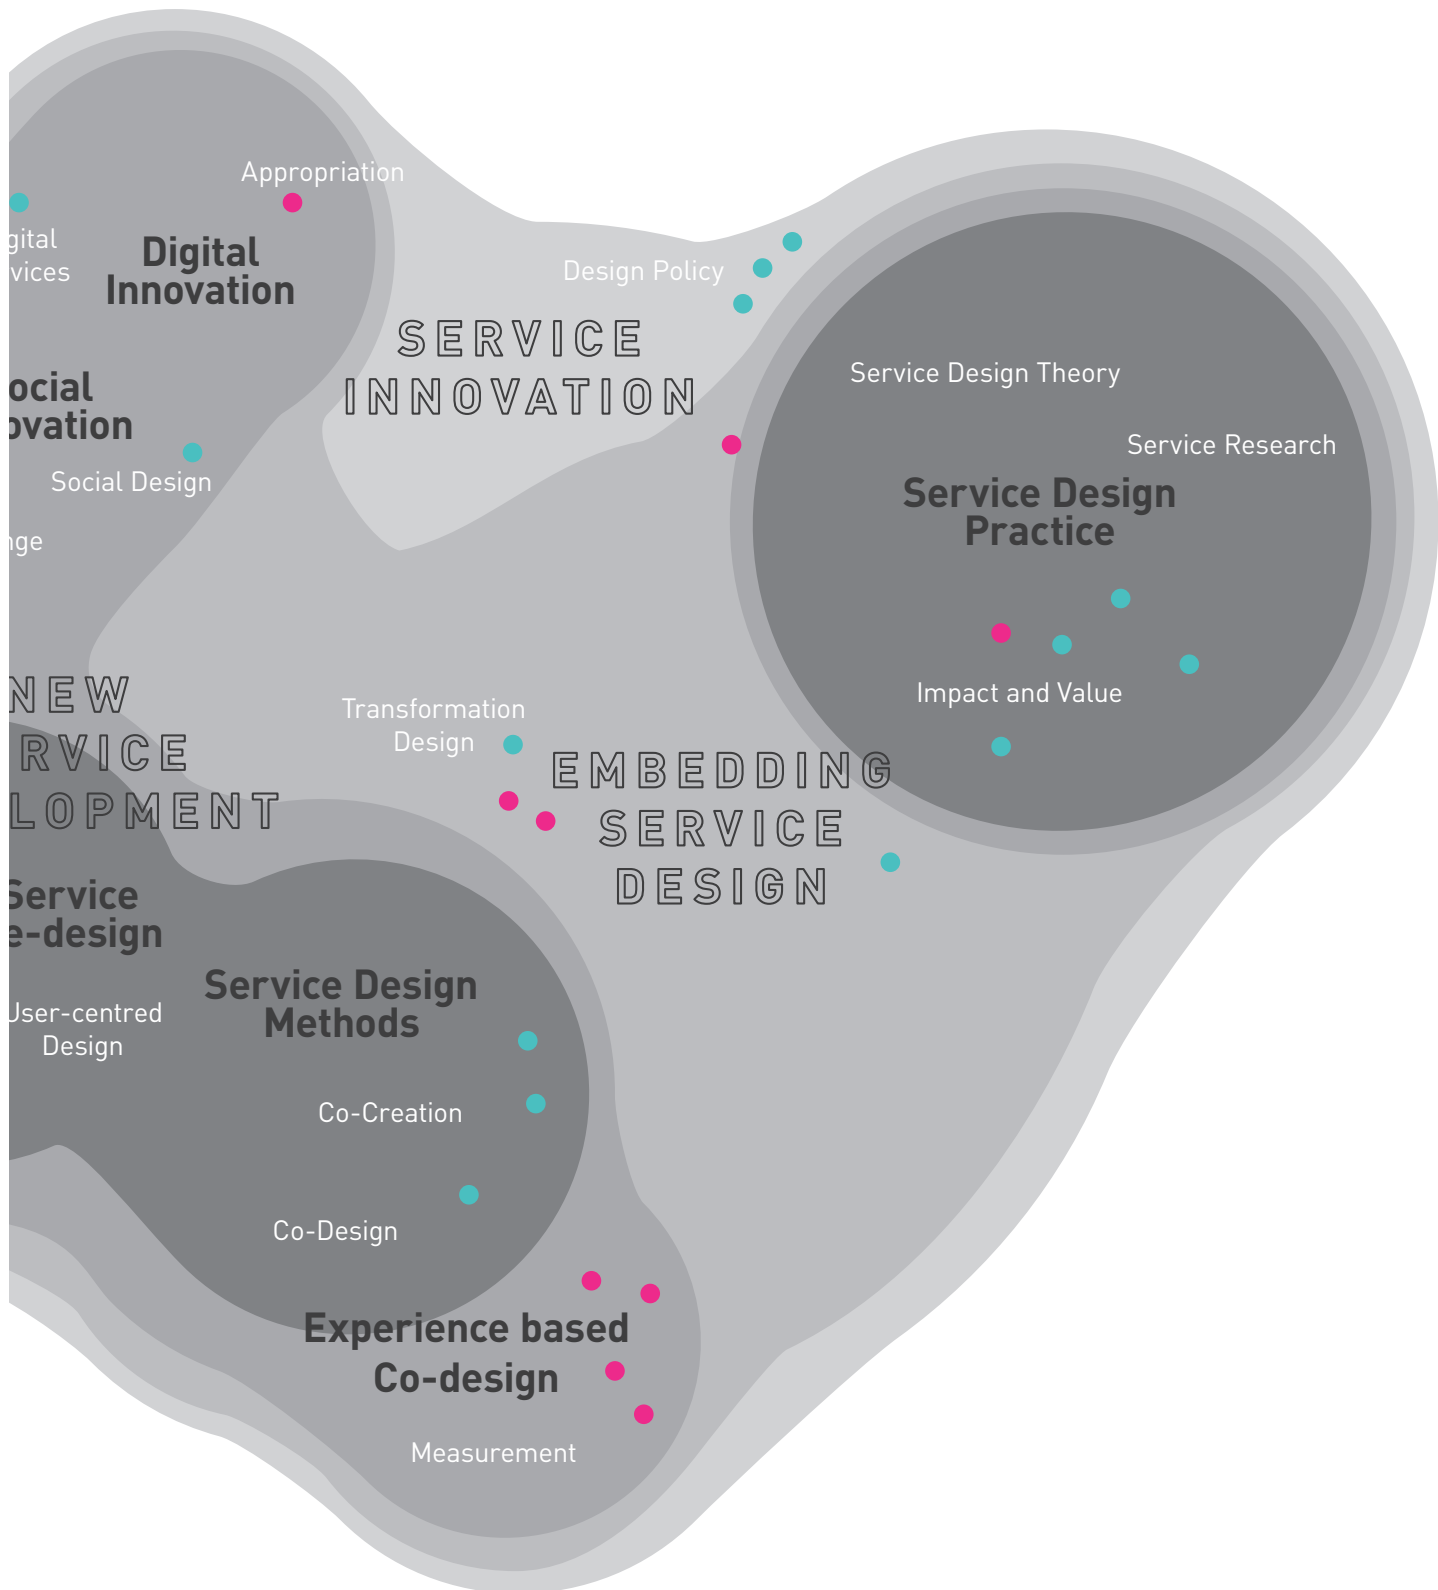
Appropriation

gital
vices

Digital Innovation

ocial
ovation

Social Design

nge

Design Policy

SERVICE INNOVATION

Service Design Theory

Service Research

Service Design Practice

Impact and Value

NEW
RVICE
LOPMENT

Transformation Design

EMBEDDING SERVICE DESIGN

Service
e-design

User-centred Design

Service Design Methods

Co-Creation

Co-Design

Experience based Co-design

Measurement